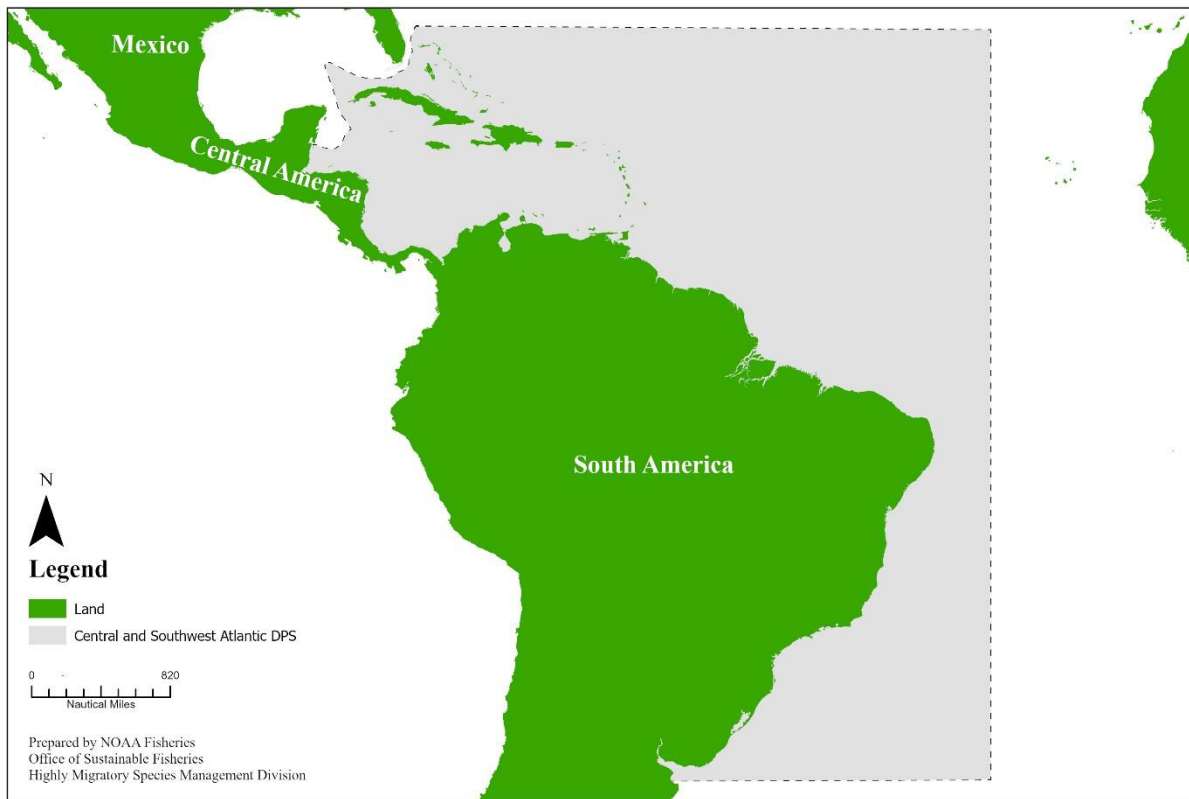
Mexico

Central America

South America

N

Legend

Land

Central and Southwest Atlantic DPS

0 820

Nautical Miles

Prepared by NOAA Fisheries
Office of Sustainable Fisheries
Highly Migratory Species Management Division